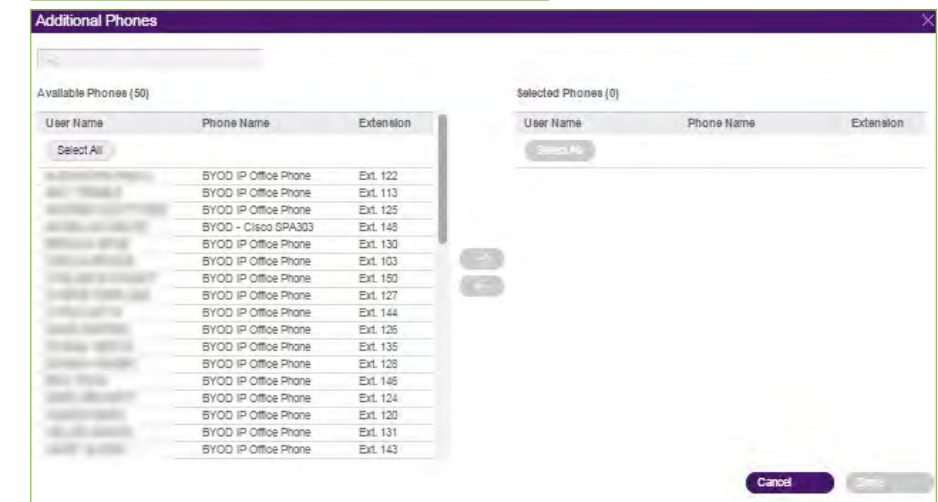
Additional Phones

Available Phones (50)

Select All

| User Name | Phone Name | Extension |
|---|---|---|
| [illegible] | BYOD IP Office Phone | Ext. 122 |
| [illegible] | BYOD IP Office Phone | Ext. 113 |
| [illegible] | BYOD IP Office Phone | Ext. 125 |
| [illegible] | BYOD - Cisco SPA303 | Ext. 148 |
| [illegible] | BYOD IP Office Phone | Ext. 130 |
| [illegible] | BYOD IP Office Phone | Ext. 103 |
| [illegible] | BYOD IP Office Phone | Ext. 150 |
| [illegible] | BYOD IP Office Phone | Ext. 127 |
| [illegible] | BYOD IP Office Phone | Ext. 144 |
| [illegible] | BYOD IP Office Phone | Ext. 126 |
| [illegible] | BYOD IP Office Phone | Ext. 135 |
| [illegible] | BYOD IP Office Phone | Ext. 128 |
| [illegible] | BYOD IP Office Phone | Ext. 146 |
| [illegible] | BYOD IP Office Phone | Ext. 124 |
| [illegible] | BYOD IP Office Phone | Ext. 120 |
| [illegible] | BYOD IP Office Phone | Ext. 131 |
| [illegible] | BYOD IP Office Phone | Ext. 143 |

Selected Phones (0)

| User Name | Phone Name | Extension |
|---|---|---|

Select All

Cancel
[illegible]